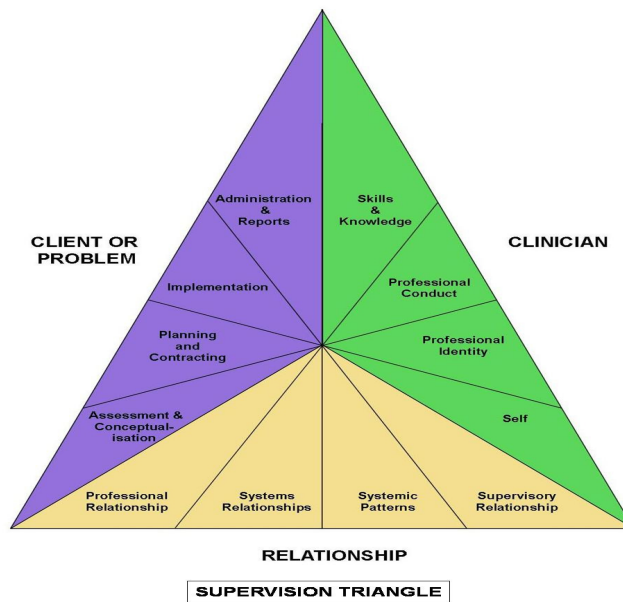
CLIENT OR PROBLEM

Administration & Reports

Implementation

Planning and Contracting

Assessment & Conceptualisation

Skills & Knowledge

CLINICIAN

Professional Conduct

Professional Identity

Self

Professional Relationship

Systems Relationships

Systemic Patterns

Supervisory Relationship

RELATIONSHIP

SUPERVISION TRIANGLE